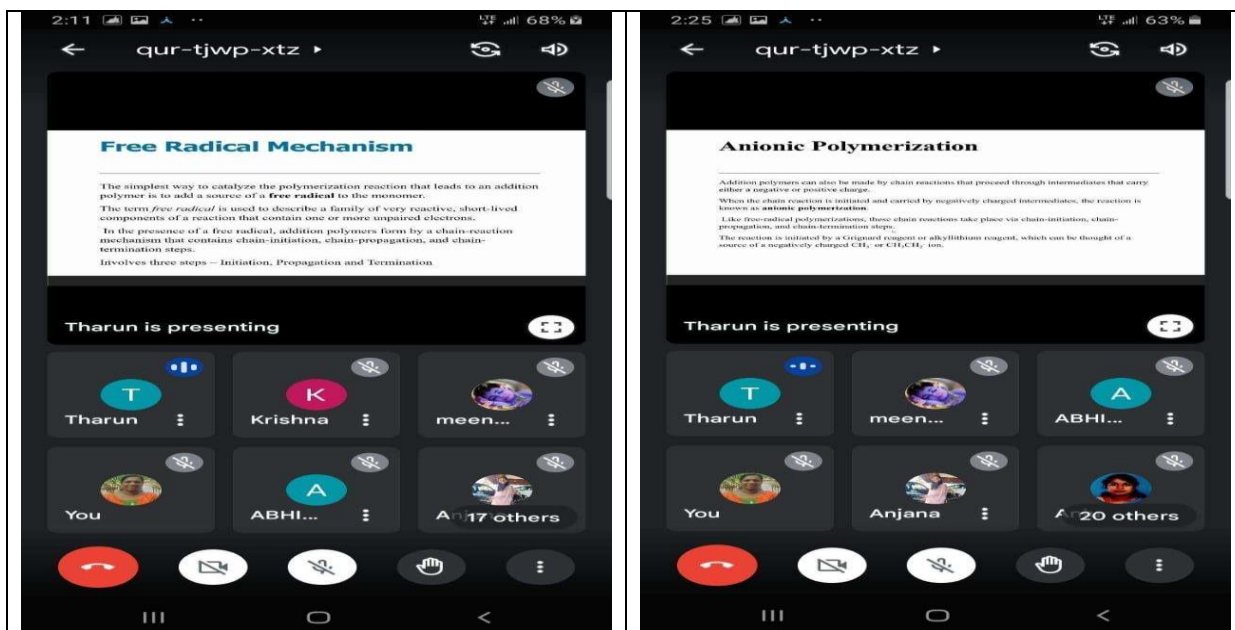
2:11 LTE 68%

qur-tjwp-xtz ▸

Free Radical Mechanism

The simplest way to catalyze the polymerization reaction that leads to an addition polymer is to add a source of a **free radical** to the monomer.

The term *free radical* is used to describe a family of very reactive, short-lived components of a reaction that contain one or more unpaired electrons.

In the presence of a free radical, addition polymers form by a chain-reaction mechanism that contains chain-initiation, chain-propagation, and chain-termination steps.

Involves three steps – Initiation, Propagation and Termination

Tharun is presenting

T Tharun

K Krishna

meen...

You

A ABHI...

An 17 others

2:25 LTE 63%

qur-tjwp-xtz ▸

Anionic Polymerization

Addition polymers can also be made by chain reactions that proceed through intermediates that carry either a negative or positive charge.

When the chain reaction is initiated and carried by negatively charged intermediates, the reaction is known as **anionic polymerization**.

Like free-radical polymerizations, these chain reactions take place via chain-initiation, chain-propagation, and chain-termination steps.

The reaction is initiated by a Grignard reagent or alkyllithium reagent, which can be thought of a source of a negatively charged $CH_3^-$ or $CH_3CH_2^-$ ion.

Tharun is presenting

T Tharun

meen...

A ABHI...

You

Anjana

A 20 others